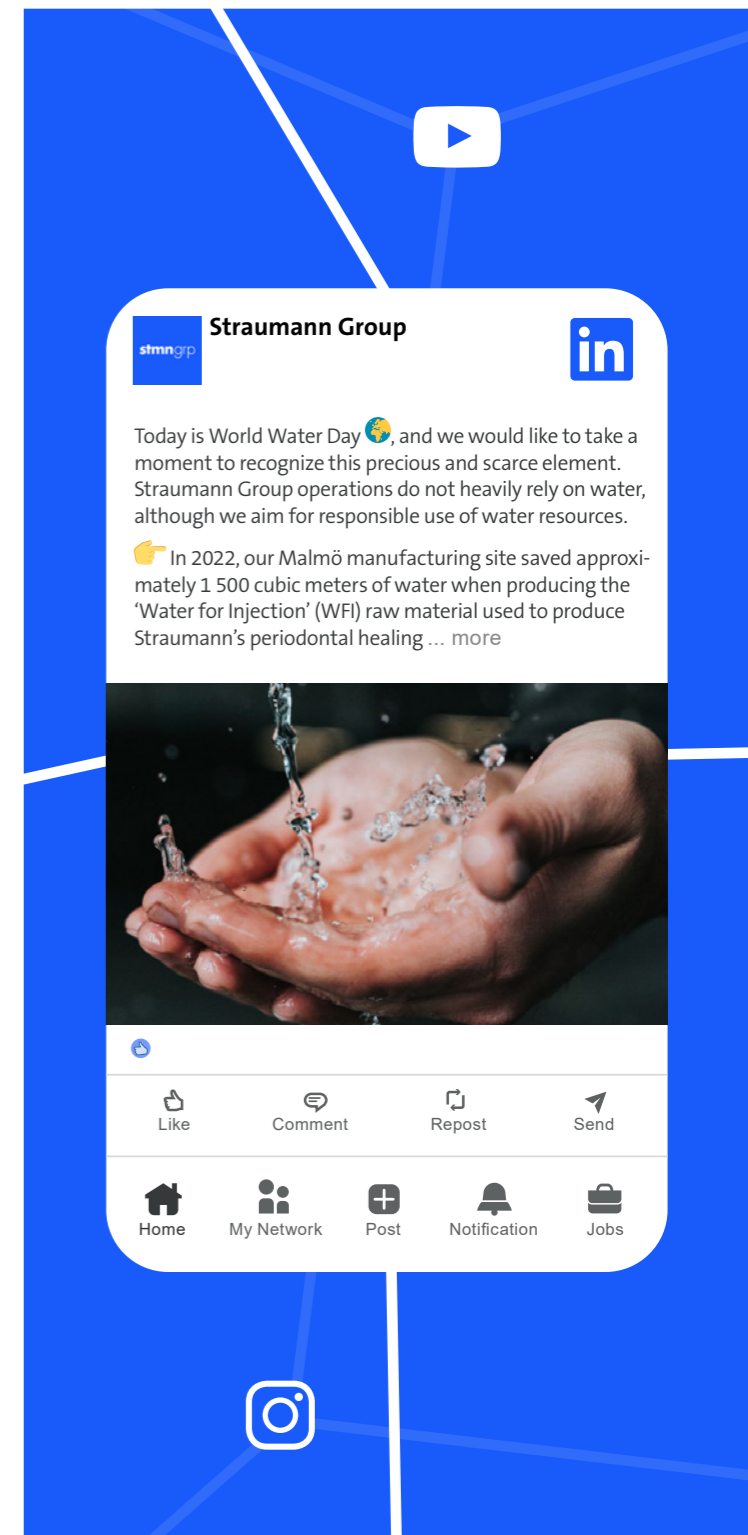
stmngrp

Straumann Group

in

Today is World Water Day 🌏, and we would like to take a moment to recognize this precious and scarce element. Straumann Group operations do not heavily rely on water, although we aim for responsible use of water resources.

👉 In 2022, our Malmö manufacturing site saved approximately 1 500 cubic meters of water when producing the 'Water for Injection' (WFI) raw material used to produce Straumann's periodontal healing ... more

Like Comment Repost Send

Home My Network Post Notification Jobs